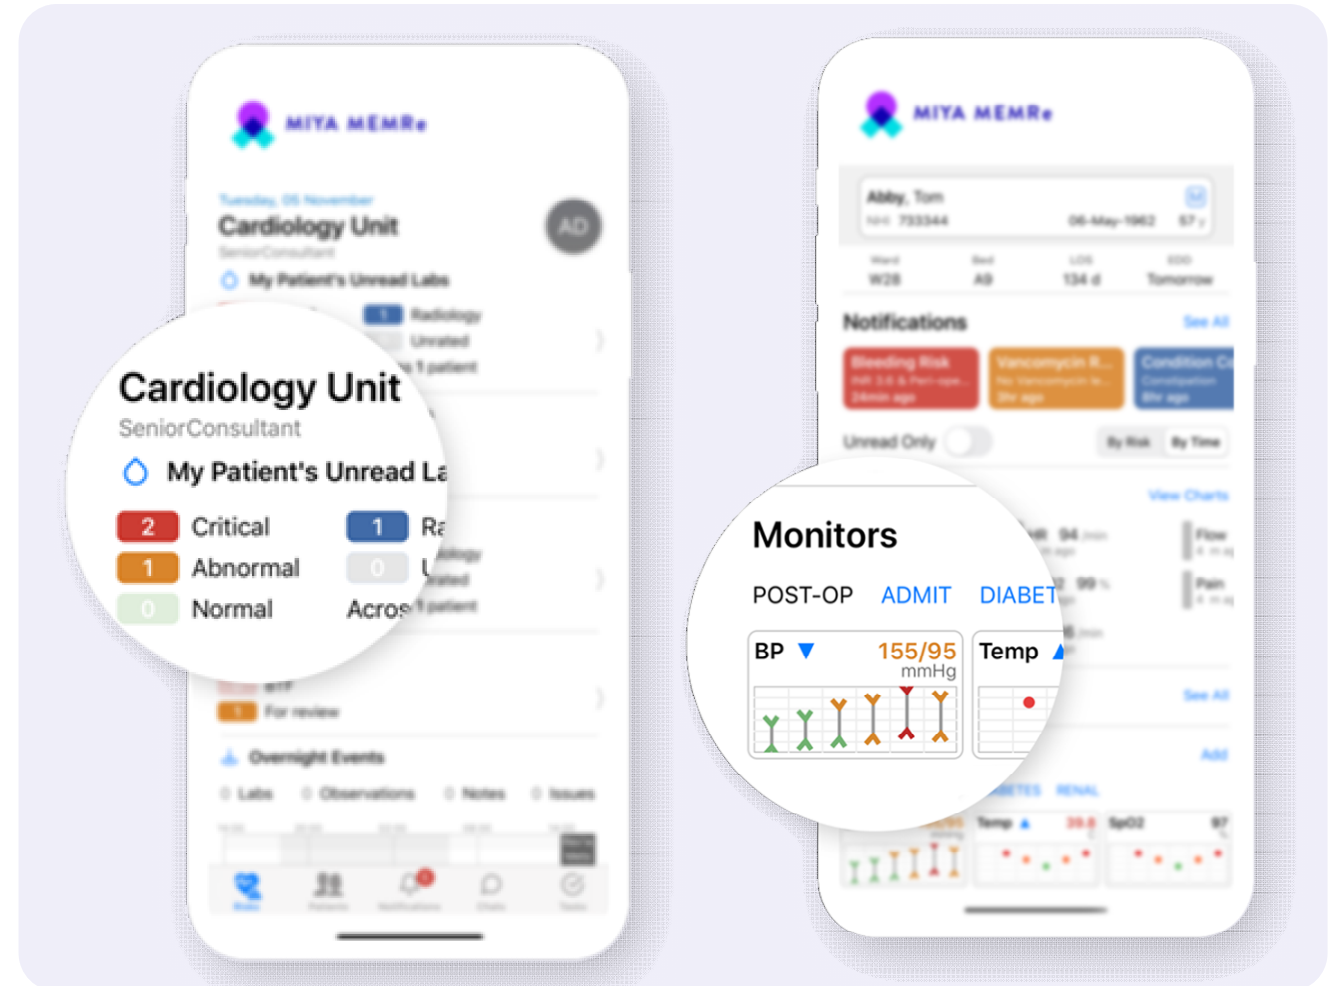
MIYA MEMRe

Tuesday, 05 November
Cardiology Unit
SeniorConsultant
AD
My Patient's Unread Labs
1 Radiology
Unrated
1 patient

Cardiology Unit
SeniorConsultant
My Patient's Unread La
2 Critical
1 Abnormal
0 Normal
1 Ra
0 U
Acros

For review
Overnight Events
0 Labs 0 Observations 0 Notes 0 Issues

MIYA MEMRe

Abby, Tom
733344 06-May-1962 57 y
Ward W28
Bed A9
LOS 134 d
EDD Tomorrow

Notifications
See All
Bleeding Risk
24min ago
Vancomycin R...
2hr ago
Condition C
Constipation
6hr ago
Unread Only
By Risk By Time
View Charts
94
99 %
Flow
Pain

Monitors
POST-OP ADMIT DIABET
BP 155/95 mmHg
Temp

See All
Add
ABETES RENAL
Temp 39.8
SpO2 97